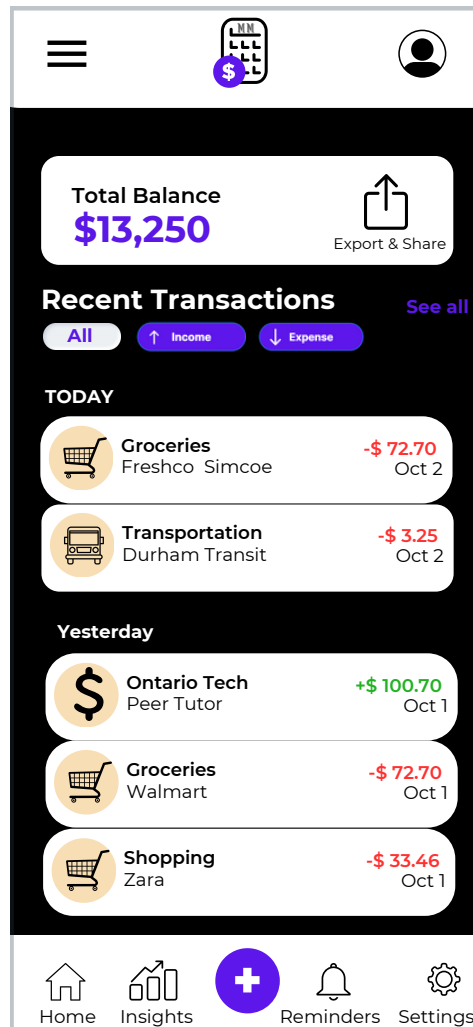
$

Total Balance
$13,250

Export & Share

Recent Transactions
See all

All
↑ Income
↓ Expense

TODAY

Groceries
Freshco Simcoe
-$ 72.70
Oct 2

Transportation
Durham Transit
-$ 3.25
Oct 2

Yesterday

$
Ontario Tech
Peer Tutor
+$ 100.70
Oct 1

Groceries
Walmart
-$ 72.70
Oct 1

Shopping
Zara
-$ 33.46
Oct 1

Home
Insights
Reminders
Settings